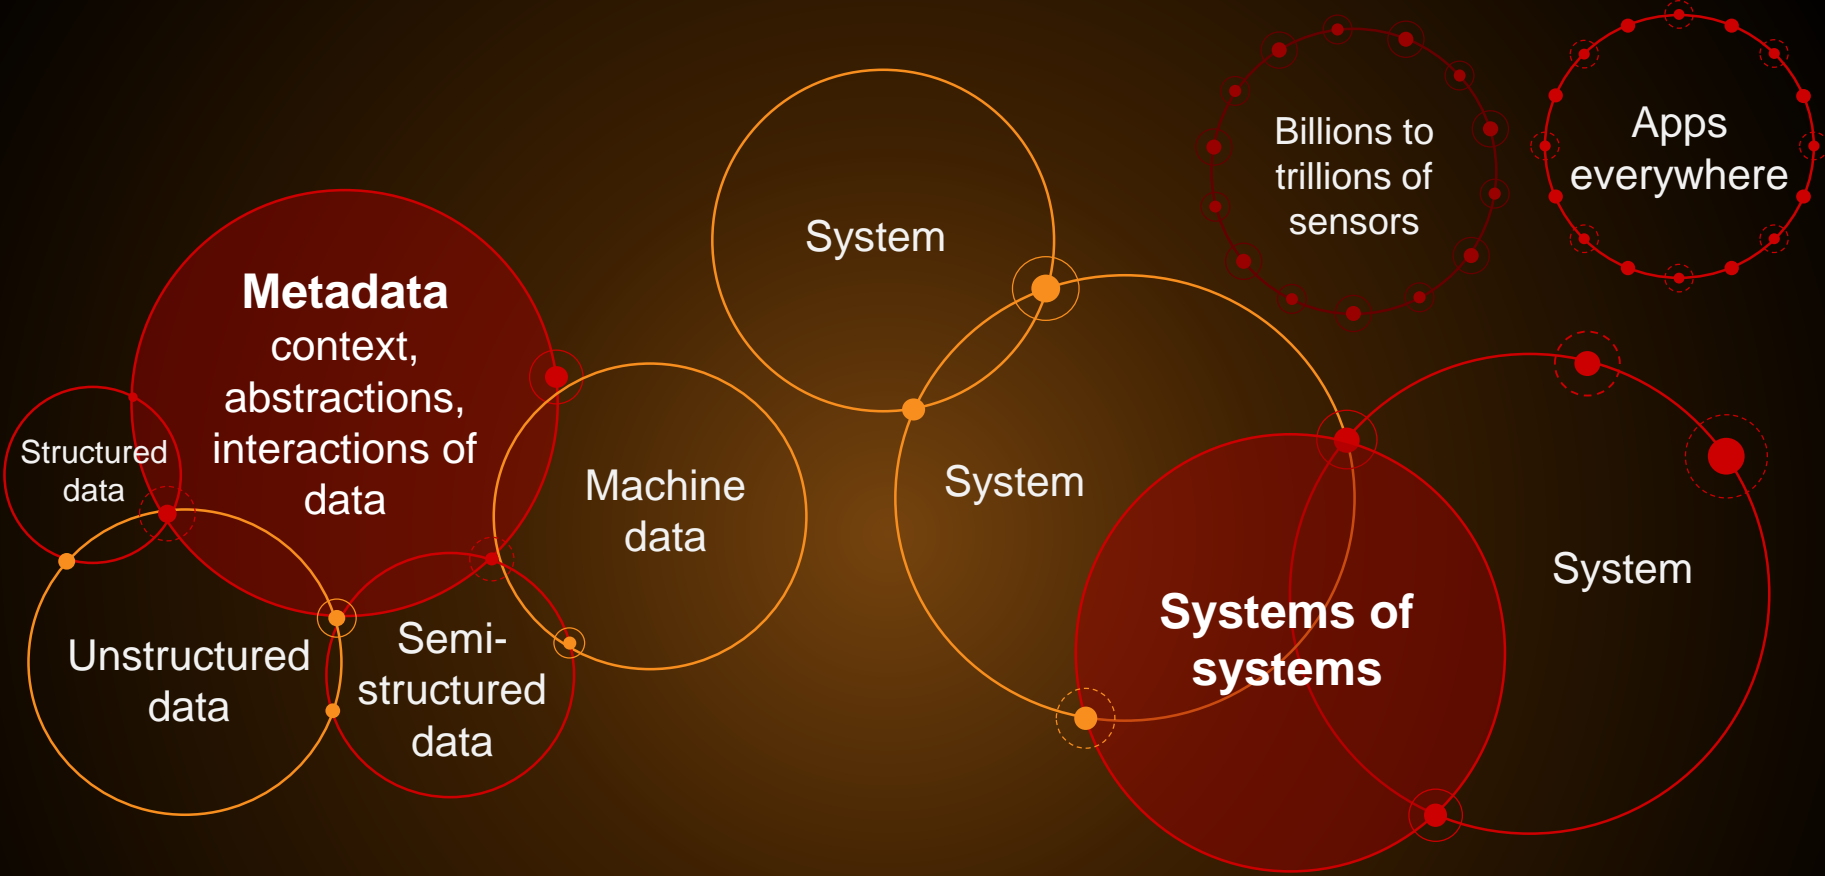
Metadata
context, abstractions, interactions of data

Structured data

Unstructured data

Semi-structured data

Machine data

System

System

Billions to trillions of sensors

Apps everywhere

Systems of systems

System